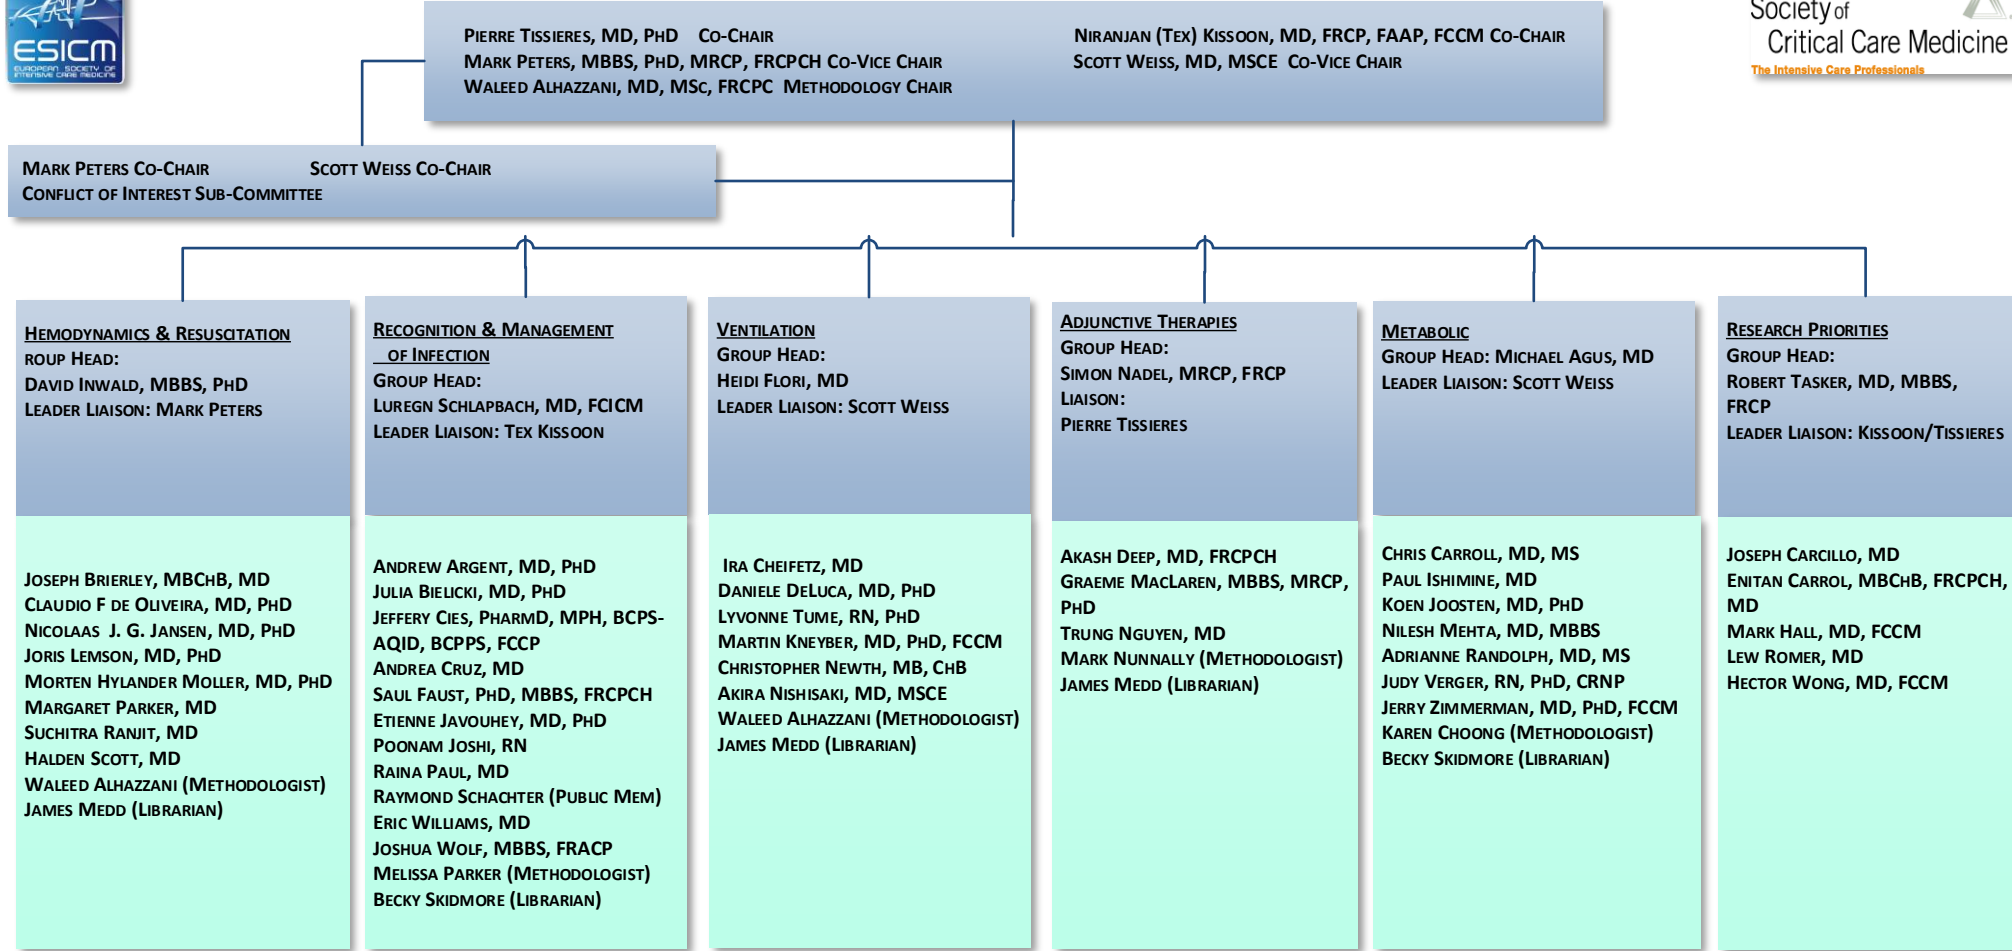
ESICM
EUROPEAN SOCIETY OF INTENSIVE CARE MEDICINE

Society of Critical Care Medicine
The Intensive Care Professionals

Pierre Tissieres, MD, PhD Co-Chair
Mark Peters, MBBS, PhD, MRCP, FRCPCH Co-Vice Chair
Waleed Alhazzani, MD, MSc, FRCPC Methodology Chair

Niranjan (Tex) Kissoon, MD, FRCP, FAAP, FCCM Co-Chair
Scott Weiss, MD, MSCE Co-Vice Chair

Mark Peters Co-Chair Scott Weiss Co-Chair
Conflict of Interest Sub-Committee

Hemodynamics & Resuscitation
roup Head:
David Inwald, MBBS, PhD
Leader Liaison: Mark Peters

Joseph Brierley, MBChB, MD
Claudio F de Oliveira, MD, PhD
Nicolaas J. G. Jansen, MD, PhD
Joris Lemson, MD, PhD
Morten Hylander Moller, MD, PhD
Margaret Parker, MD
Suchitra Ranjit, MD
Halden Scott, MD
Waleed Alhazzani (Methodologist)
James Medd (Librarian)

Recognition & Management of Infection
Group Head:
Luregn Schlapbach, MD, FCICM
Leader Liaison: Tex Kissoon

Andrew Argent, MD, PhD
Julia Bielicki, MD, PhD
Jeffery Cies, PharmD, MPH, BCPS-AQID, BCPPS, FCCP
Andrea Cruz, MD
Saul Faust, PhD, MBBS, FRCPCH
Etienne Javouhey, MD, PhD
Poonam Joshi, RN
Raina Paul, MD
Raymond Schachter (Public Mem)
Eric Williams, MD
Joshua Wolf, MBBS, FRACP
Melissa Parker (Methodologist)
Becky Skidmore (Librarian)

Ventilation
Group Head:
Heidi Flori, MD
Leader Liaison: Scott Weiss

Ira Cheifetz, MD
Daniele DeLuca, MD, PhD
Lyvonne Tume, RN, PhD
Martin Kneyber, MD, PhD, FCCM
Christopher Newth, MB, ChB
Akira Nishisaki, MD, MSCE
Waleed Alhazzani (Methodologist)
James Medd (Librarian)

Adjunctive Therapies
Group Head:
Simon Nadel, MRCP, FRCP
Liaison:
Pierre Tissieres

Akash Deep, MD, FRCPCH
Graeme MacLaren, MBBS, MRCP, PhD
Trung Nguyen, MD
Mark Nunnally (Methodologist)
James Medd (Librarian)

Metabolic
Group Head: Michael Agus, MD
Leader Liaison: Scott Weiss

Chris Carroll, MD, MS
Paul Ishimine, MD
Koen Joosten, MD, PhD
Nilesh Mehta, MD, MBBS
Adrianne Randolph, MD, MS
Judy Verger, RN, PhD, CRNP
Jerry Zimmerman, MD, PhD, FCCM
Karen Choong (Methodologist)
Becky Skidmore (Librarian)

Research Priorities
Group Head:
Robert Tasker, MD, MBBS, FRCP
Leader Liaison: Kissoon/Tissieres

Joseph Carcillo, MD
Enitan Carrol, MBChB, FRCPCH, MD
Mark Hall, MD, FCCM
Lew Romer, MD
Hector Wong, MD, FCCM